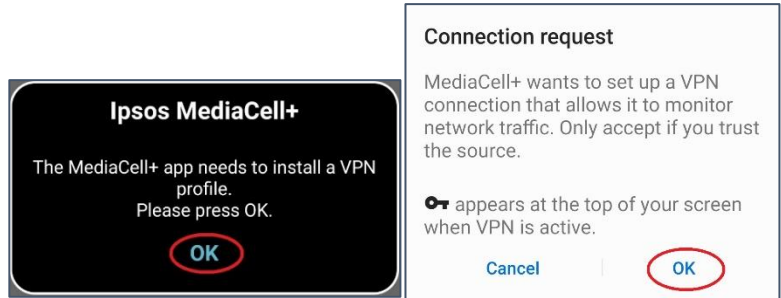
Ipsos MediaCell+

The MediaCell+ app needs to install a VPN profile.
Please press OK.

OK

Connection request

MediaCell+ wants to set up a VPN connection that allows it to monitor network traffic. Only accept if you trust the source.

appears at the top of your screen when VPN is active.

Cancel

OK